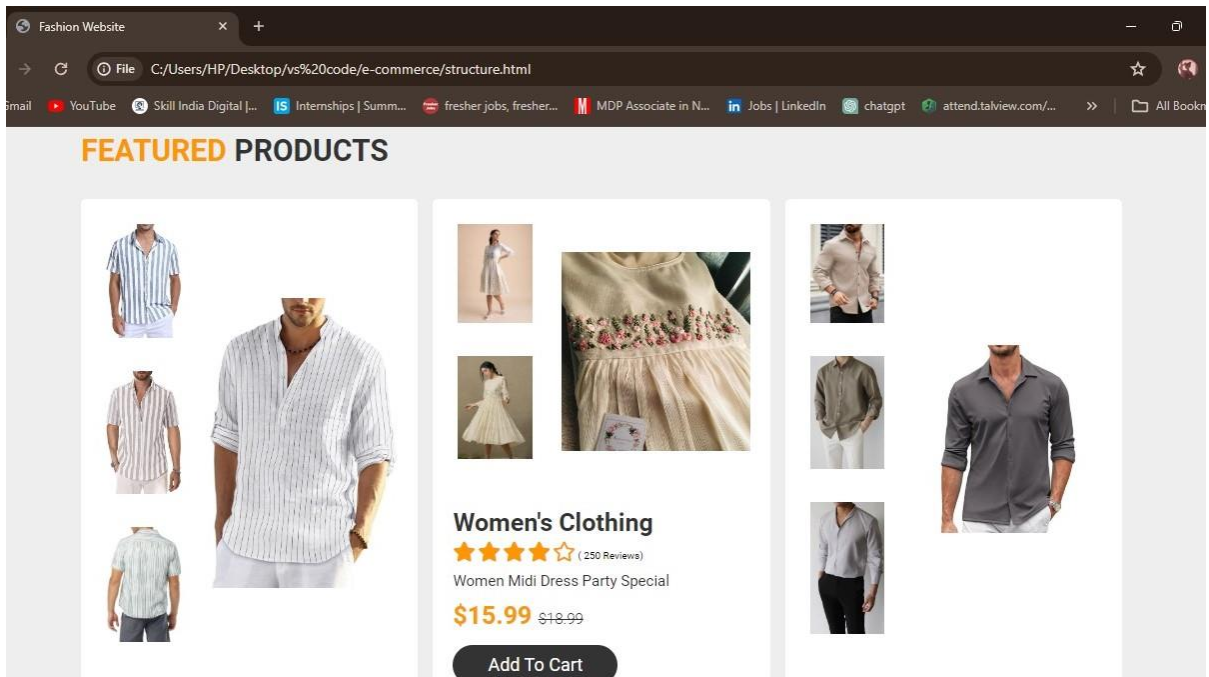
Fashion Website × +

File C:/Users/HP/Desktop/vs%20code/e-commerce/structure.html

Gmail YouTube Skill India Digital |... Internships | Summ... fresher jobs, fresher... MDP Associate in N... Jobs | LinkedIn chatgpt attend.talview.com/... » All Bookm

FEATURED PRODUCTS

Women's Clothing
( 250 Reviews)
Women Midi Dress Party Special
$15.99 $18.99
Add To Cart